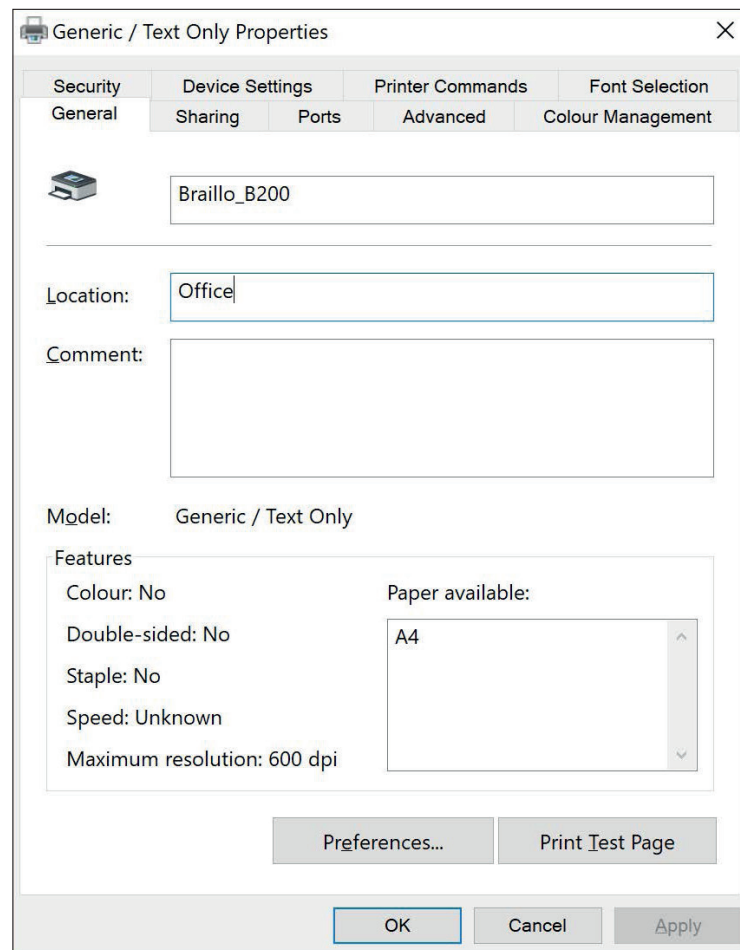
Generic / Text Only Properties

×

Security | Device Settings | Printer Commands | Font Selection
General | Sharing | Ports | Advanced | Colour Management

Braillo_B200

Location: Office

Comment:

Model: Generic / Text Only

Features

Colour: No

Double-sided: No

Staple: No

Speed: Unknown

Maximum resolution: 600 dpi

Paper available:

A4

Preferences...

Print Test Page

OK

Cancel

Apply